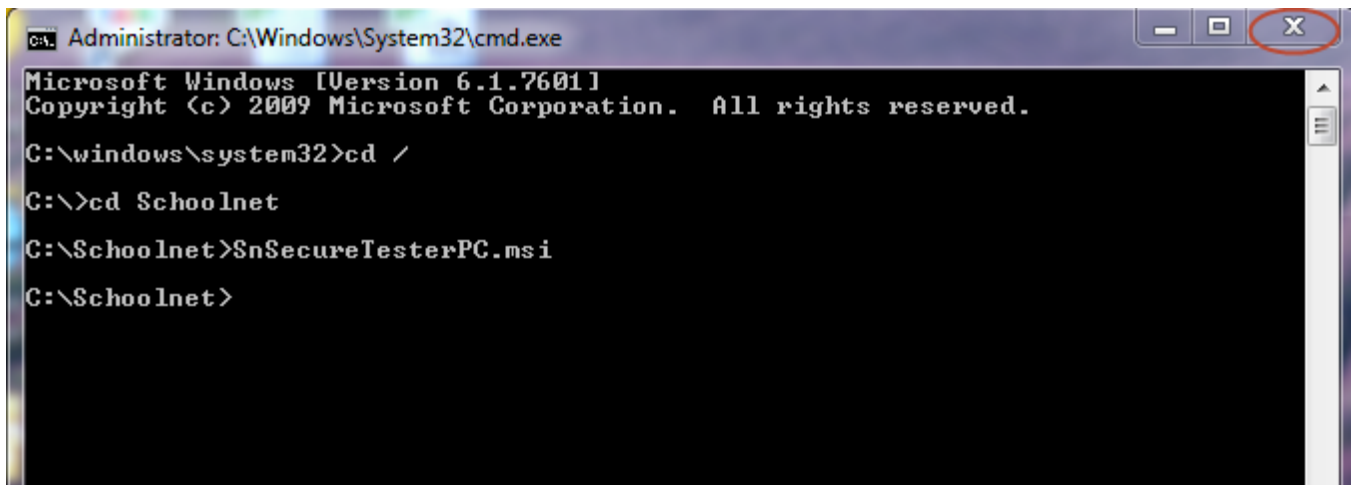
Administrator: C:\Windows\System32\cmd.exe

Microsoft Windows [Version 6.1.7601]
Copyright (c) 2009 Microsoft Corporation. All rights reserved.

C:\windows\system32>cd /

C:\>cd Schoolnet

C:\Schoolnet>SnSecureTesterPC.msi

C:\Schoolnet>